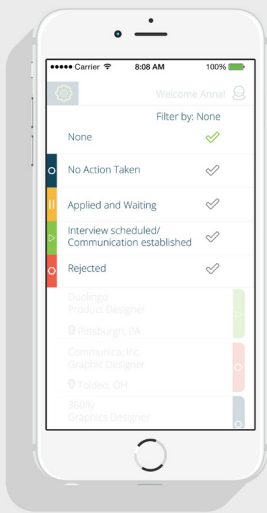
●●●●● Carrier 8:08 AM 100%

Welcome Anna!

Filter by: None

None

No Action Taken

Applied and Waiting

Interview scheduled/ Communication established

Rejected

Duolingo
Product Designer
Pittsburgh, PA

Communira, Inc.
Graphic Designer
Toledo, OH

3Eiffy
Graphics Designer